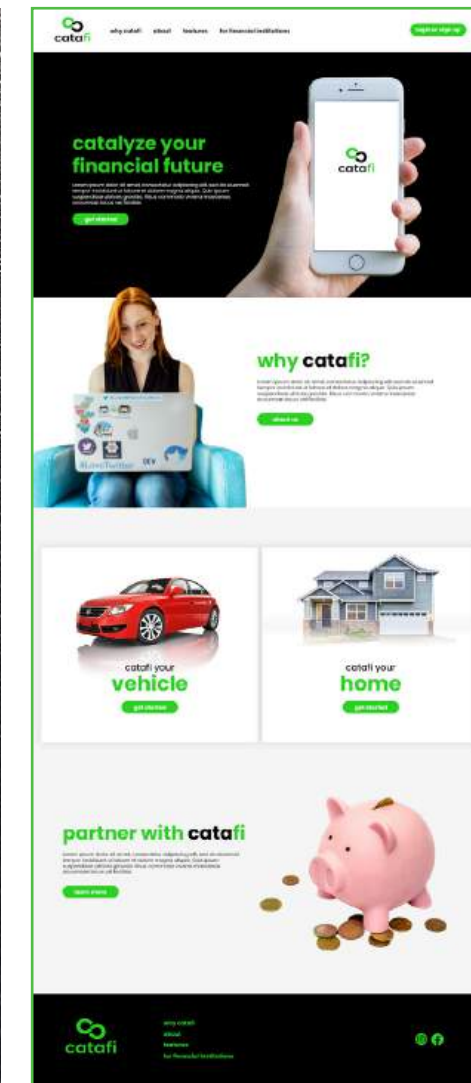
catafi

why catafi about features for financial institutions

login or sign up

catalyze your financial future

Lorem ipsum dolor sit amet, consectetur adipiscing elit, sed do eiusmod tempor incididunt ut labore et dolore magna aliqua. Quis ipsum suspendisse ultrices gravida. Risus commodo viverra maecenas accumsan lacus vel facilisis.

get started

catafi

why catafi?

Lorem ipsum dolor sit amet, consectetur adipiscing elit, sed do eiusmod tempor incididunt ut labore et dolore magna aliqua. Quis ipsum suspendisse ultrices gravida. Risus commodo viverra maecenas accumsan lacus vel facilisis.

about us

#LoveTwitter

DEV

catafi your
vehicle

get started

catafi your
home

get started

partner with catafi

Lorem ipsum dolor sit amet, consectetur adipiscing elit, sed do eiusmod tempor incididunt ut labore et dolore magna aliqua. Quis ipsum suspendisse ultrices gravida. Risus commodo viverra maecenas accumsan lacus vel facilisis.

learn more

catafi

why catafi
about
features
for financial institutions